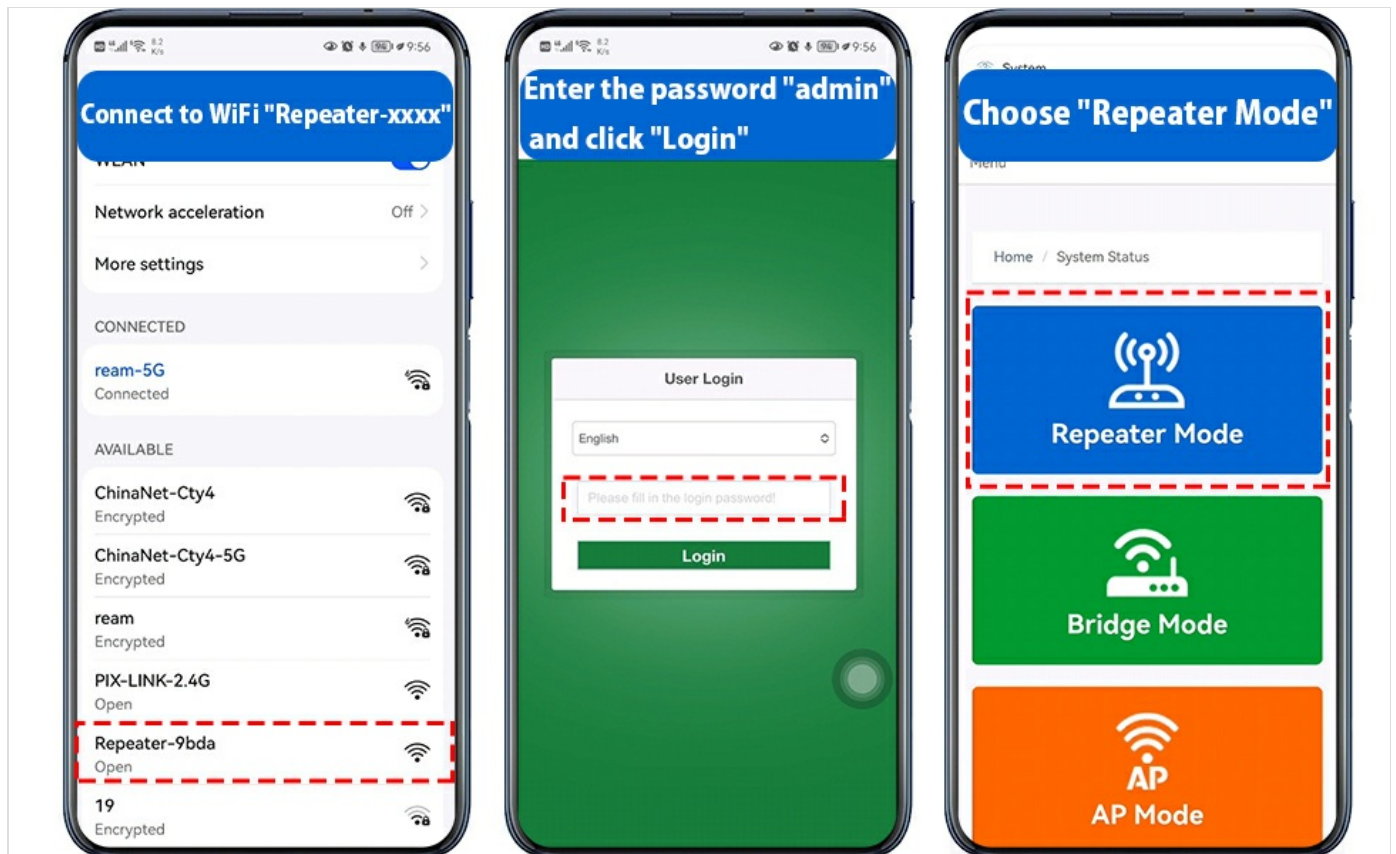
8.2 K/s 96 9:56

Connect to WiFi "Repeater-xxxx"

WLAN

Network acceleration Off

More settings

CONNECTED

ream-5G
Connected

AVAILABLE

ChinaNet-Cty4
Encrypted

ChinaNet-Cty4-5G
Encrypted

ream
Encrypted

PIX-LINK-2.4G
Open

Repeater-9bda
Open

19
Encrypted

8.2 K/s 96 9:56

Enter the password "admin" and click "Login"

User Login

English

Please fill in the login password!

Login

System

Choose "Repeater Mode"

Menu

Home / System Status

Repeater Mode

Bridge Mode

AP

AP Mode